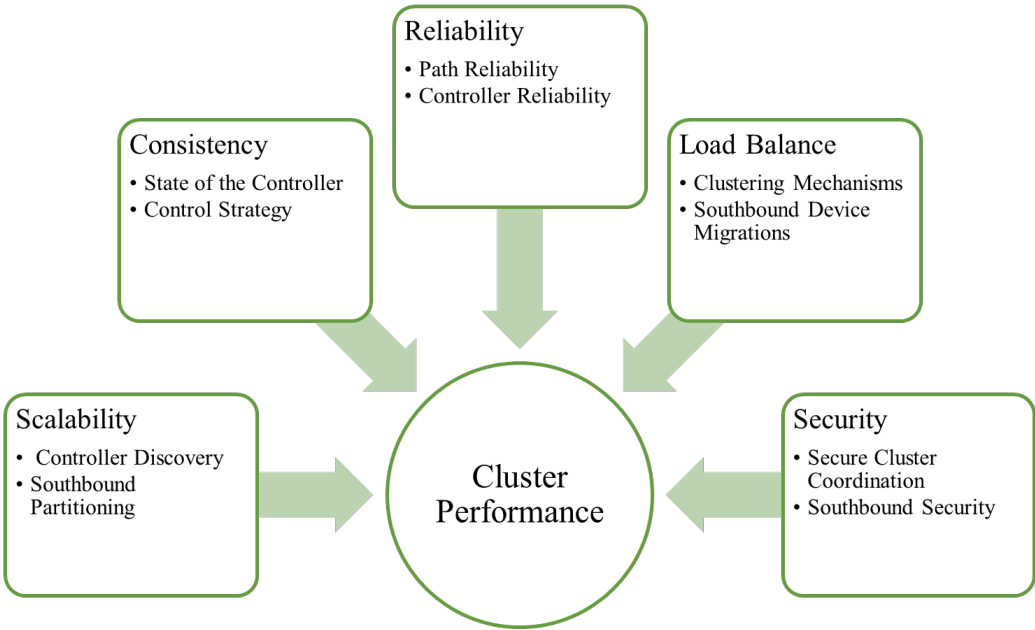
Reliability
• Path Reliability
• Controller Reliability

Consistency
• State of the Controller
• Control Strategy

Load Balance
• Clustering Mechanisms
• Southbound Device Migrations

Scalability
• Controller Discovery
• Southbound Partitioning

Cluster Performance

Security
• Secure Cluster Coordination
• Southbound Security